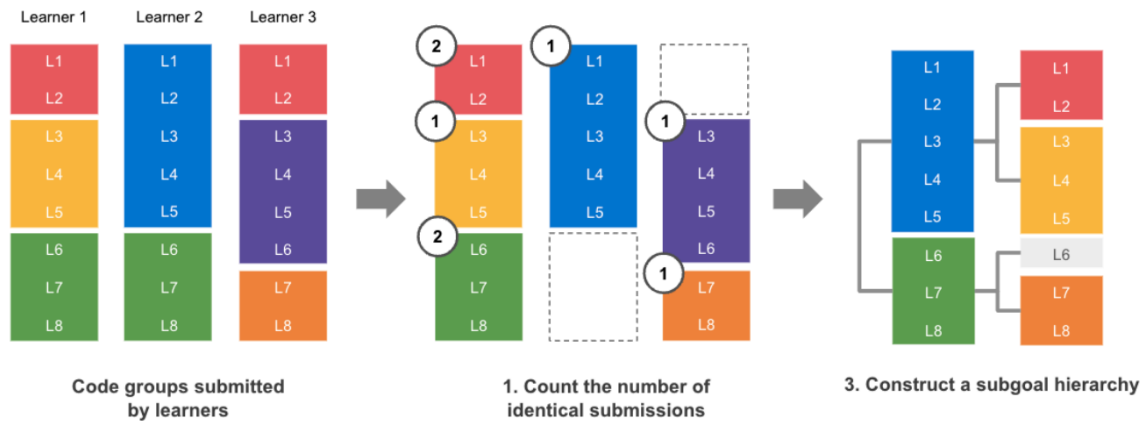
Learner 1

L1
L2
L3
L4
L5
L6
L7
L8

Learner 2

L1
L2
L3
L4
L5
L6
L7
L8

Learner 3

L1
L2
L3
L4
L5
L6
L7
L8

Code groups submitted by learners

2
L1
L2
1
L3
L4
L5
2
L6
L7
L8

1
L1
L2
L3
L4
L5

1
L3
L4
L5
L6
1
L7
L8

1. Count the number of identical submissions

L1
L2
L3
L4
L5
L6
L7
L8

L1
L2
L3
L4
L5
L6
L7
L8

3. Construct a subgoal hierarchy